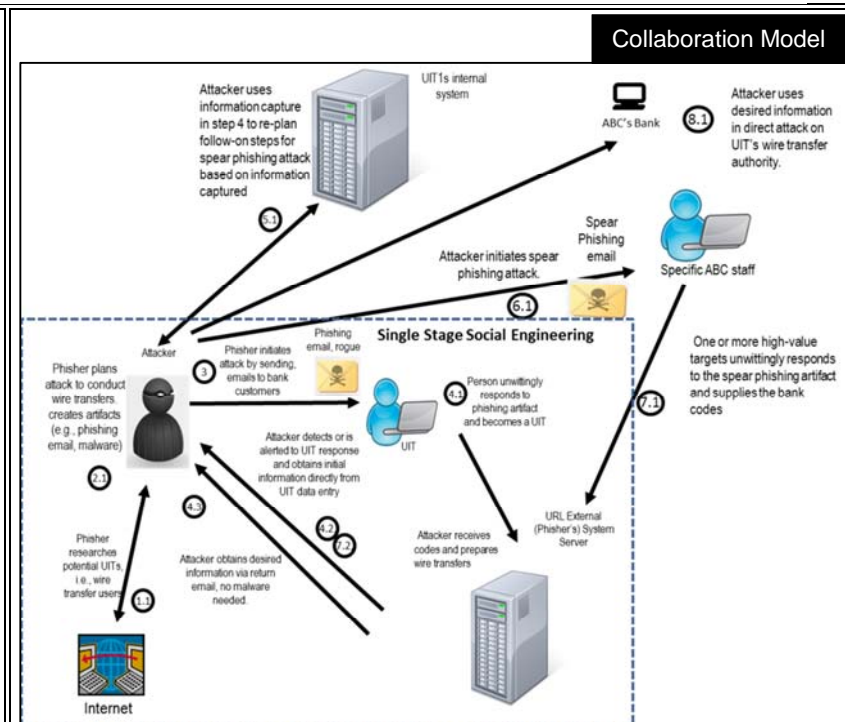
Collaboration Model

Attacker uses information capture in step 4 to re-plan follow-on steps for spear phishing attack based on information captured

UIT1s internal system

ABC's Bank

8.1

Attacker uses desired information in direct attack on UIT's wire transfer authority.

5.1

Spear Phishing email

Attacker initiates spear phishing attack.

Specific ABC staff

6.1

Attacker

Single Stage Social Engineering

Phishing email, rogue

3

Phisher initiates attack by sending, emails to bank customers

Phisher plans attack to conduct wire transfers. creates artifacts (e.g., phishing email, malware)

4.1

Person unwittingly responds to phishing artifact and becomes a UIT

UIT

One or more high-value targets unwittingly responds to the spear phishing artifact and supplies the bank codes

7.1

Attacker detects or is alerted to UIT response and obtains initial information directly from UIT data entry

2.1

4.3

4.2

7.2

URL External (Phisher's) System Server

Phisher researches potential UITs, i.e., wire transfer users

Attacker obtains desired information via return email, no malware needed.

Attacker receives codes and prepares wire transfers

1.1

Internet